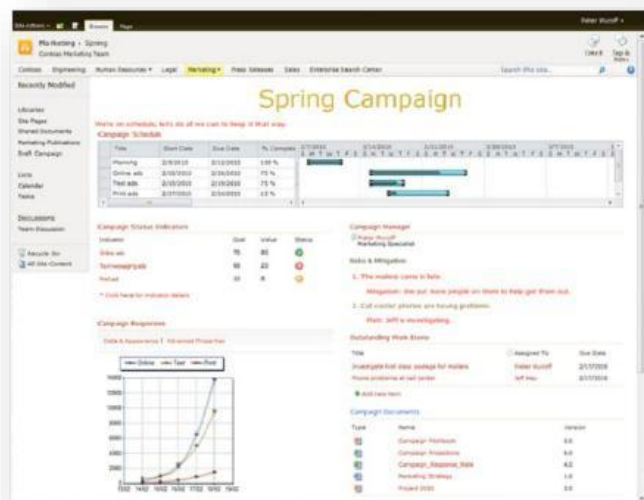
Site Actions · Browse Page

Peter Krcoff ·

Marketing › Spring
Contoso Marketing Team

I Like It   Tags & Notes

Contoso   Engineering   Human Resources ▾   Legal   Marketing ▾   Press Releases   Sales   Enterprise Search Center   Search this site...

Recently Modified

Libraries
Site Pages
Shared Documents
Marketing Publications
Draft Campaign

Lists
Calendar
Tasks

Discussions
Team Discussion

Recycle Bin
All Site Content

Spring Campaign

We're on schedule, let's do all we can to keep it that way.

Campaign Schedule

| Title | Start Date | Due Date | % Complete |
|---|---|---|---|
| Planning | 2/8/2010 | 2/12/2010 | 100 % |
| Online ads | 2/10/2010 | 2/26/2010 | 75 % |
| Text ads | 2/10/2010 | 2/26/2010 | 75 % |
| Print ads | 2/10/2010 | 2/26/2010 | 10 % |

Campaign Status Indicators

| Indicator | Goal | Value | Status |
|---|---|---|---|
| Online ads | 75 | 80 | |
| Surveysgrquib | 90 | 20 | |
| Partied | 10 | 8 | |

* Click here for indicator details

Campaign Responses

Data & Appearance | Advanced Properties

Online   Text   Print

Campaign Manager

Peter Krcoff
Marketing Specialist

Risks & Mitigation

1. The mailers came in late.

Mitigation: Get our more people on them to help get them out.

2. Call center phones are having problems.

Plan: Jeff is investigating.

Outstanding Work Items

| Title | Assigned To | Due Date |
|---|---|---|
| Investigate lost class postage for mailers | Peter Krcoff | 2/17/2010 |
| Phone problems at call center | Jeff Hay | 2/17/2010 |

Add new item

Campaign Documents

| Type | Name | Version |
|---|---|---|
| | Campaign Postmark | 6.0 |
| | Campaign Projections | 3.0 |
| | Campaign_Response_Rate | 4.0 |
| | Marketing Strategy | 1.0 |
| | Project ROAS | 3.0 |